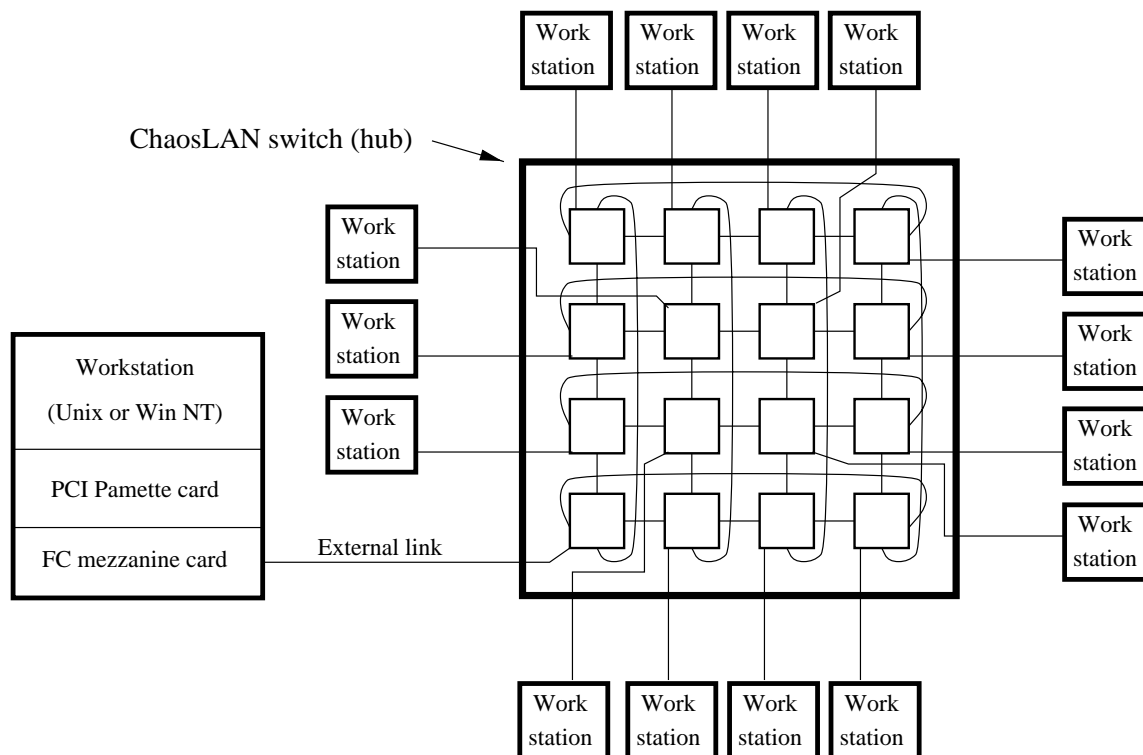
Work station
Work station
Work station
Work station

ChaosLAN switch (hub)

Work station
Work station
Work station

Work station
Work station
Work station
Work station

Workstation
(Unix or Win NT)
PCI Pamette card
FC mezzanine card

External link

Work station
Work station
Work station
Work station